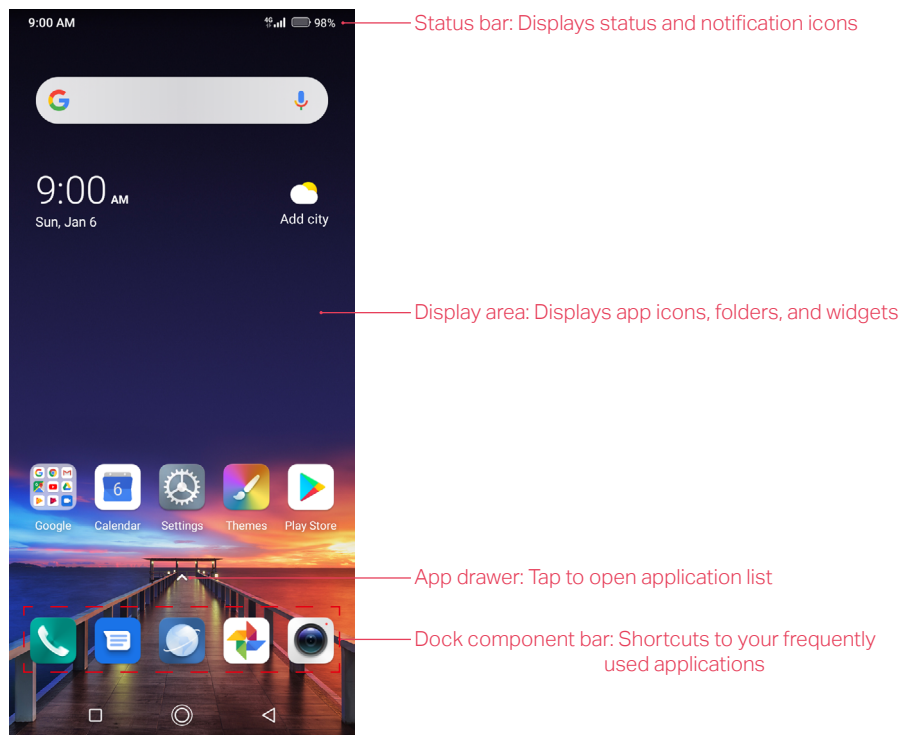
9:00 AM
4G 98%

Status bar: Displays status and notification icons

9:00 AM
Sun, Jan 6

Add city

Display area: Displays app icons, folders, and widgets

Google
6
Calendar
Settings
Themes
Play Store

App drawer: Tap to open application list

Dock component bar: Shortcuts to your frequently used applications